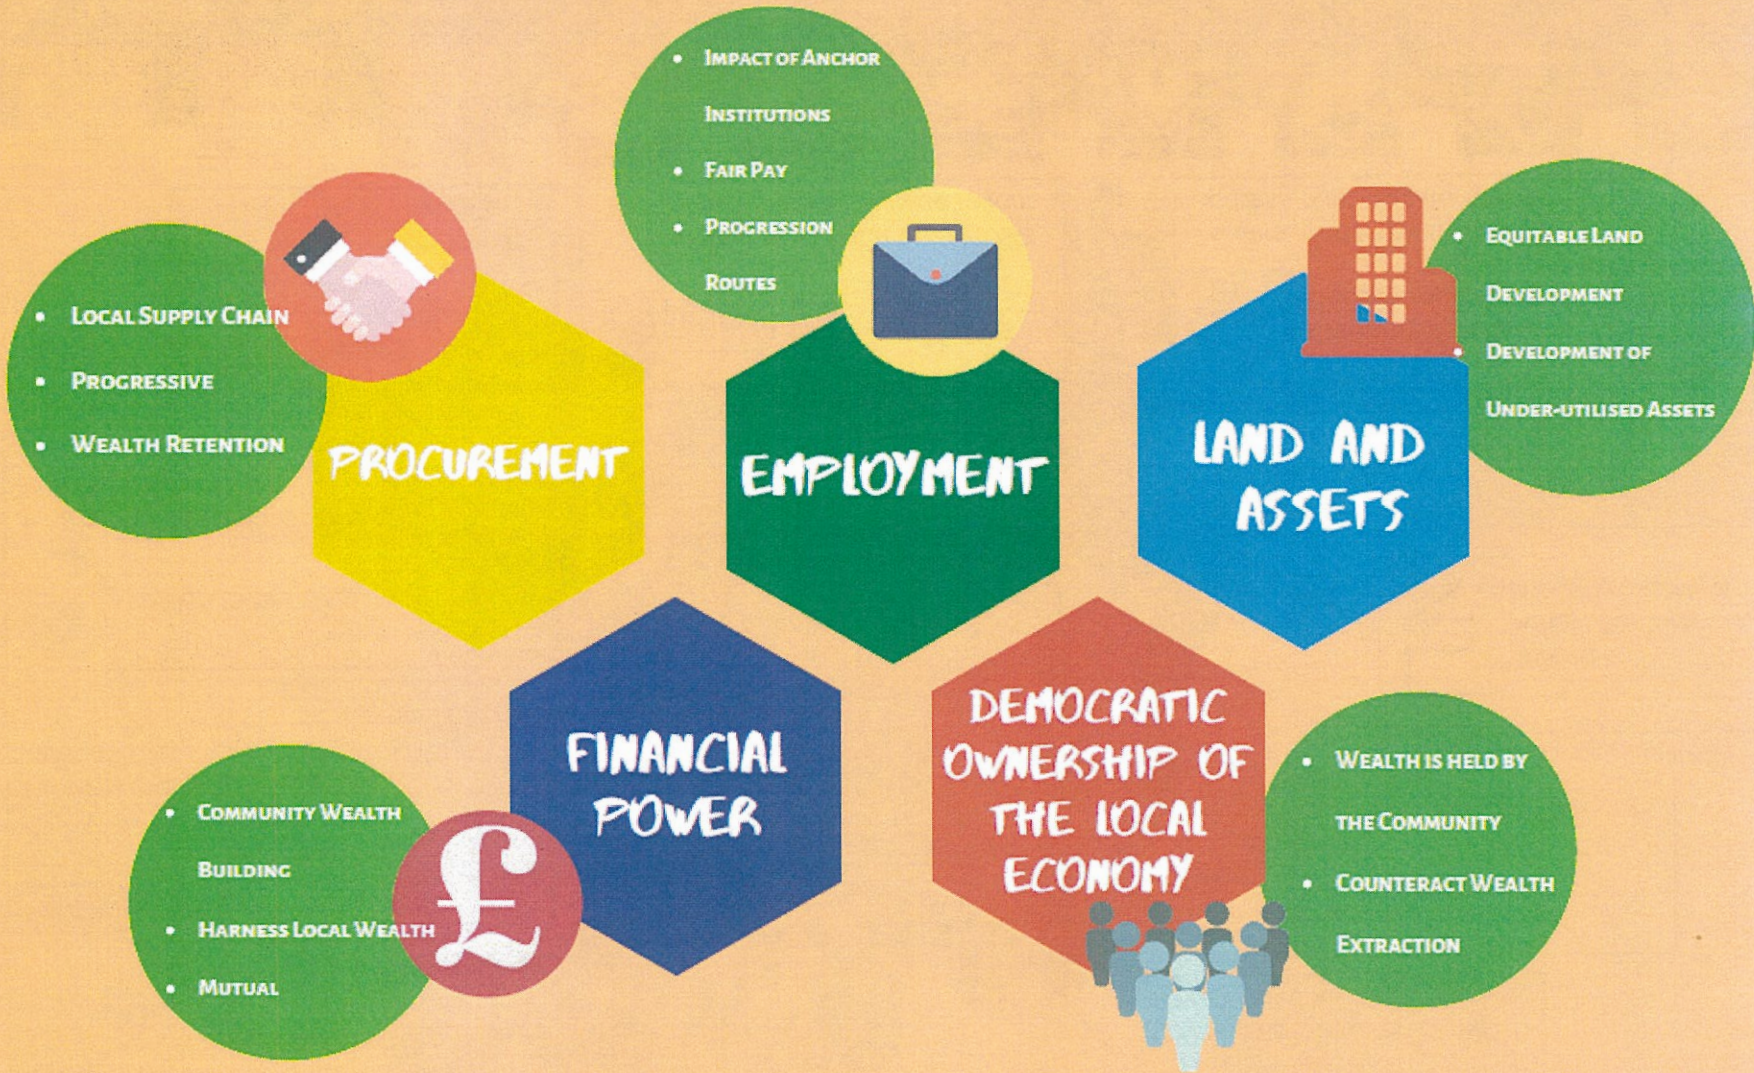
- Impact of Anchor Institutions
- Fair Pay
- Progression Routes

- Local Supply Chain
- Progressive
- Wealth Retention

PROCUREMENT

EMPLOYMENT

- Equitable Land Development
- Development of Under-utilised Assets

LAND AND ASSETS

FINANCIAL POWER

DEMOCRATIC OWNERSHIP OF THE LOCAL ECONOMY

- Community Wealth Building
- Harness Local Wealth
- Mutual

- Wealth is held by the Community
- Counteract Wealth Extraction